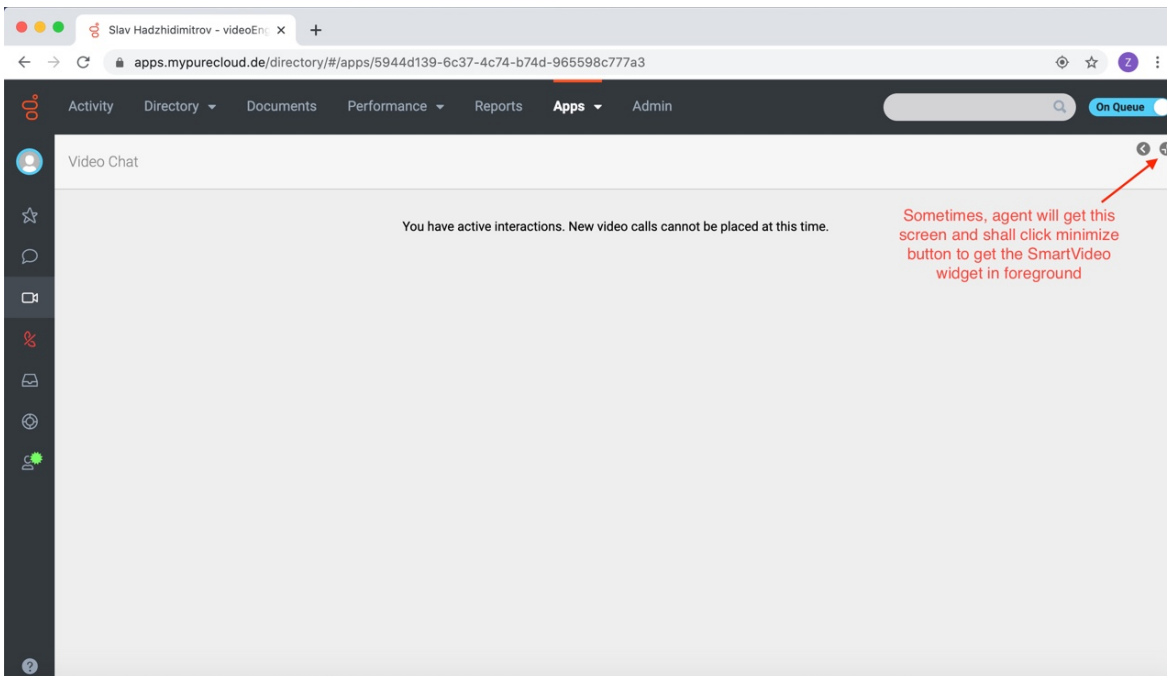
Slav Hadzhidimitrov - videoEn
apps.mypurecloud.de/directory/#/apps/5944d139-6c37-4c74-b74d-965598c777a3
Z
Activity Directory Documents Performance Reports Apps Admin
On Queue
Video Chat
You have active interactions. New video calls cannot be placed at this time.
Sometimes, agent will get this screen and shall click minimize button to get the SmartVideo widget in foreground